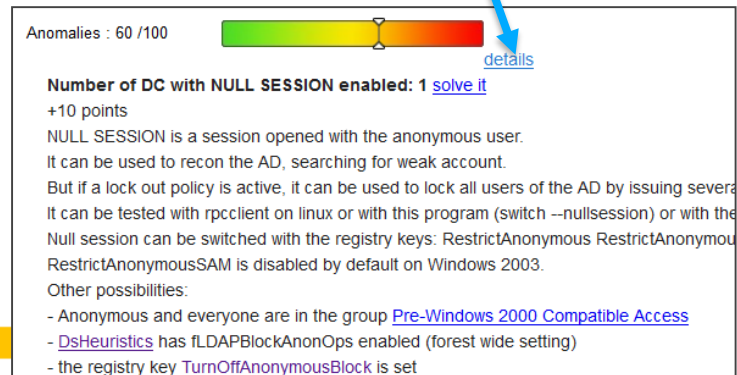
Anomalies : 60 /100

details

**Number of DC with NULL SESSION enabled: 1** solve it

+10 points

NULL SESSION is a session opened with the anonymous user.

It can be used to recon the AD, searching for weak account.

But if a lock out policy is active, it can be used to lock all users of the AD by issuing severa

It can be tested with rpcclient on linux or with this program (switch --nullsession) or with the

Null session can be switched with the registry keys: RestrictAnonymous RestrictAnonymou

RestrictAnonymousSAM is disabled by default on Windows 2003.

Other possibilities:

- Anonymous and everyone are in the group Pre-Windows 2000 Compatible Access

- DsHeuristics has fLDAPBlockAnonOps enabled (forest wide setting)

- the registry key TurnOffAnonymousBlock is set